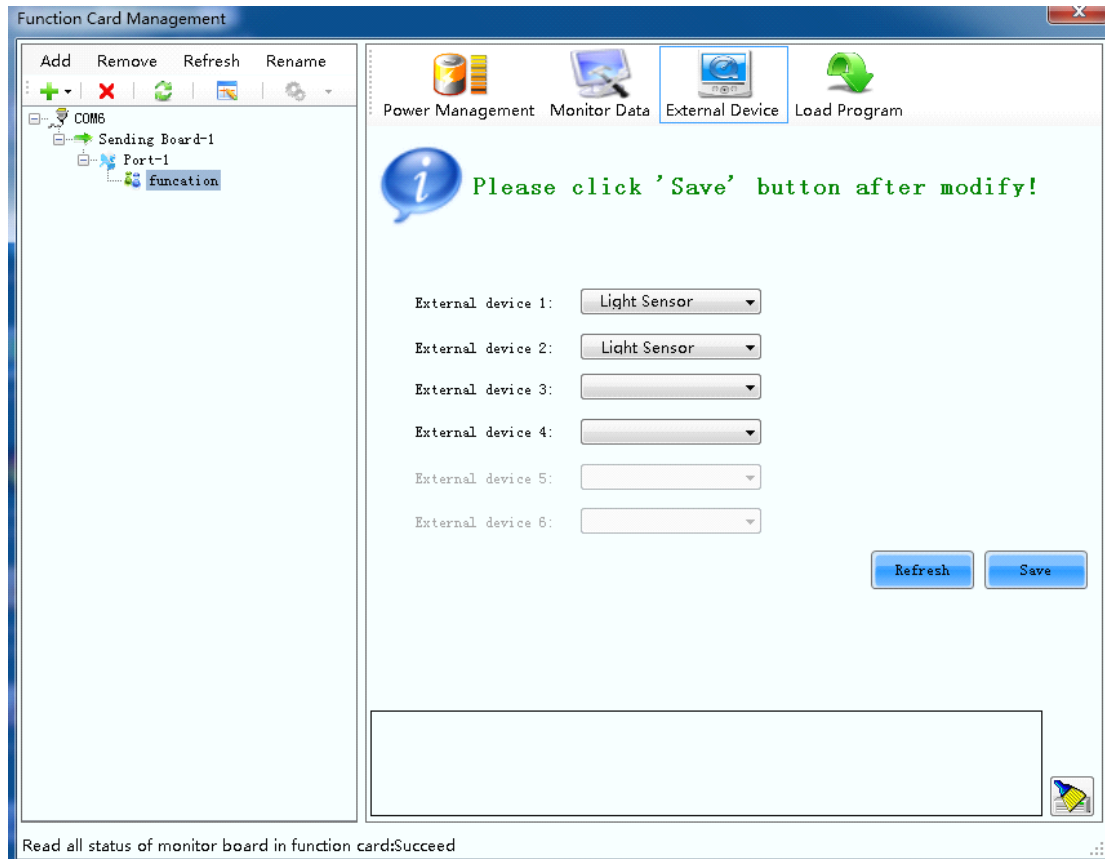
Function Card Management

Add Remove Refresh Rename

COM6
Sending Board-1
Port-1
funcation

Power Management Monitor Data External Device Load Program

Please click 'Save' button after modify!

External device 1: Light Sensor
External device 2: Light Sensor
External device 3:
External device 4:
External device 5:
External device 6:

Refresh Save

Read all status of monitor board in function card:Succeed